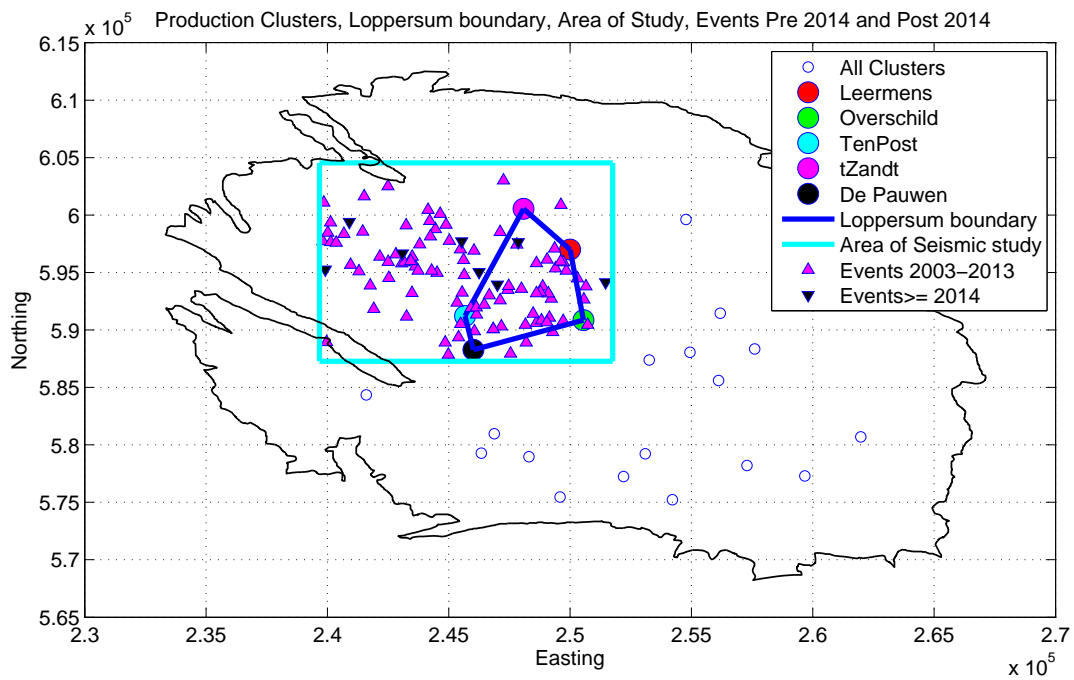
x $10^5$ Production Clusters, Loppersum boundary, Area of Study, Events Pre 2014 and Post 2014

6.15
6.1
6.05
6
5.95
5.9
5.85
5.8
5.75
5.7
5.65

Northing

All Clusters
Leermens
Overschild
TenPost
tZandt
De Pauwen
Loppersum boundary
Area of Seismic study
Events 2003–2013
Events>= 2014

2.3
2.35
2.4
2.45
2.5
2.55
2.6
2.65
2.7

Easting

x $10^5$